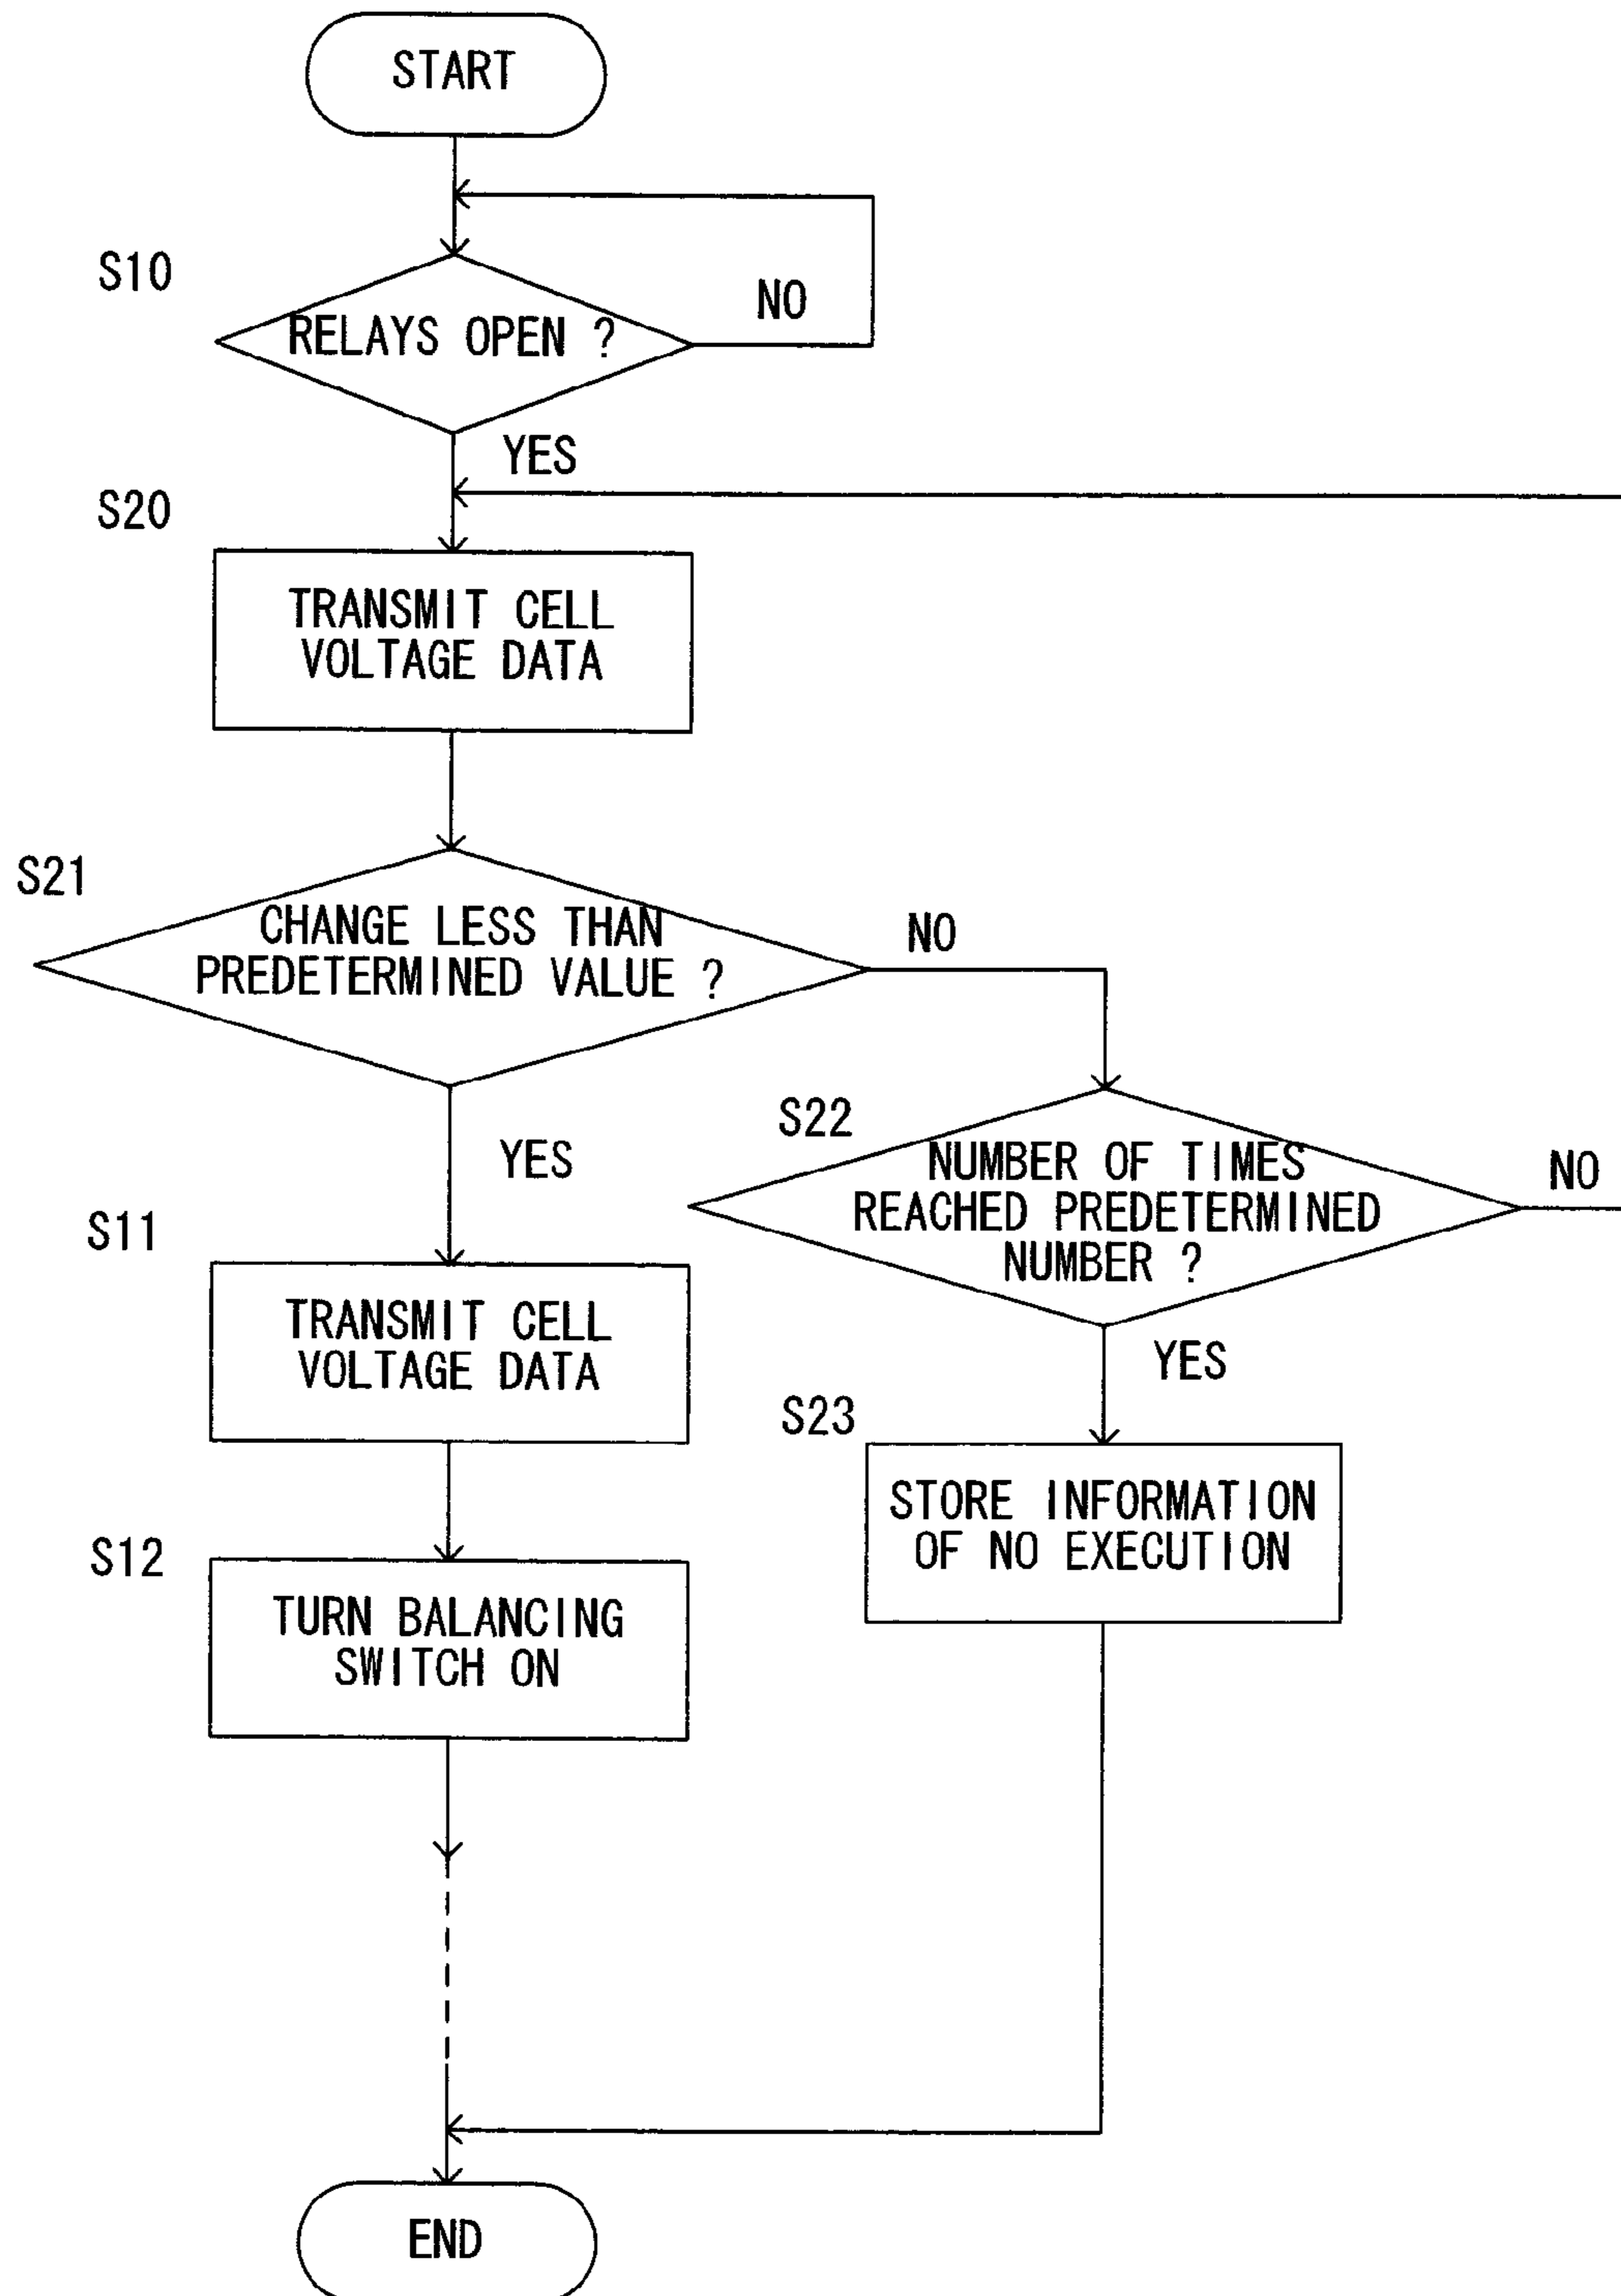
START

S10

RELAYS OPEN ?

NO

YES

S20

TRANSMIT CELL VOLTAGE DATA

S21

CHANGE LESS THAN PREDETERMINED VALUE ?

NO

S22

NUMBER OF TIMES REACHED PREDETERMINED NUMBER ?

NO

YES

S11

TRANSMIT CELL VOLTAGE DATA

YES

S23

STORE INFORMATION OF NO EXECUTION

S12

TURN BALANCING SWITCH ON

END